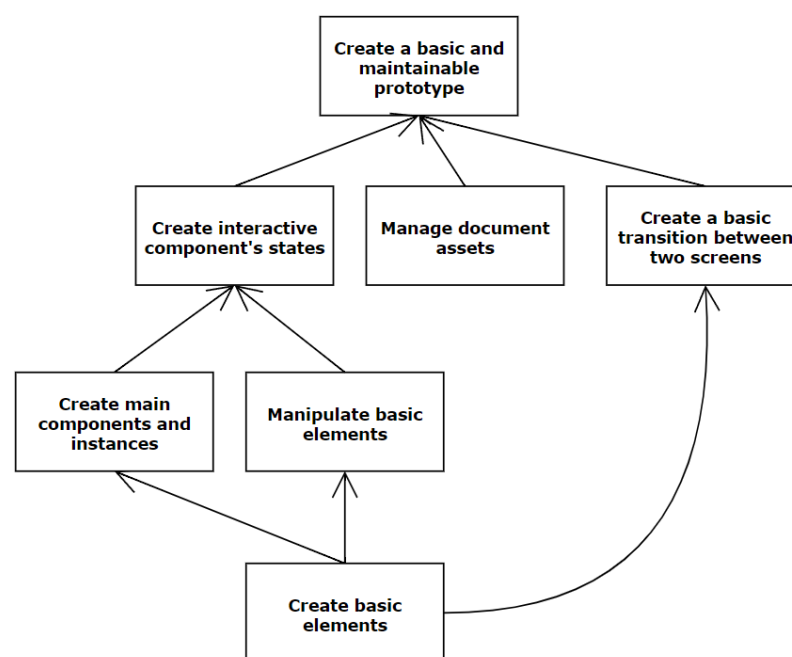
Create a basic and maintainable prototype

Create interactive component's states

Manage document assets

Create a basic transition between two screens

Create main components and instances

Manipulate basic elements

Create basic elements